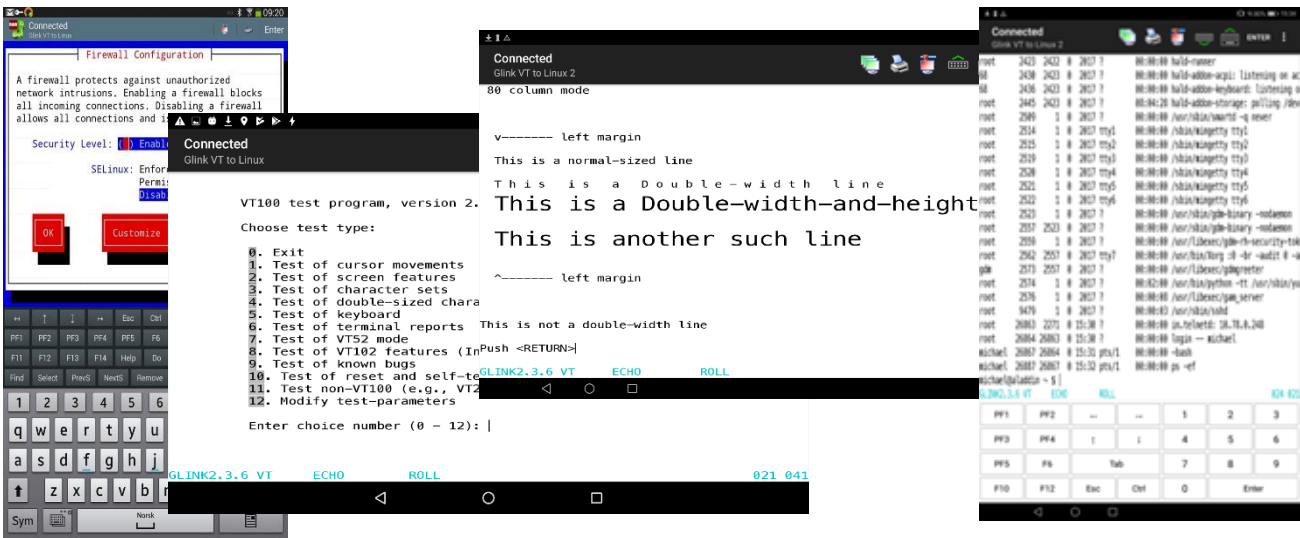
Connected
Glink VT to Linux
09:20
Enter

Firewall Configuration

A firewall protects against unauthorized network intrusions. Enabling a firewall blocks all incoming connections. Disabling a firewall allows all connections and is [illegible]

Security Level: ( ) Enable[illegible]

SELinux: Enfor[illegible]
Permis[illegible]
Disab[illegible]

OK
Customize

Esc Ctrl
PF1 PF2 PF3 PF4 PF5 F6
F11 F12 F13 F14 Help Do
Find Select PrevS NextS Remove
1 2 3 4 5 6
q w e r t y u
a s d f g h j
z x c v b
Sym Norsk

Connected
Glink VT to Linux

VT100 test program, version 2.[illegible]

Choose test type:

0. Exit
1. Test of cursor movements
2. Test of screen features
3. Test of character sets
4. Test of double-sized chara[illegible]
5. Test of keyboard
6. Test of terminal reports
7. Test of VT52 mode
8. Test of VT102 features (In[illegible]
9. Test of known bugs
10. Test of reset and self-te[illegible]
11. Test non-VT100 (e.g., VT2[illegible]
12. Modify test-parameters

Enter choice number (0 - 12):

GLINK2.3.6 VT ECHO ROLL 021 041

Connected
Glink VT to Linux 2
80 column mode

v-------- left margin

This is a normal-sized line

This is a Double-width line
This is a Double-width-and-height
This is another such line

^-------- left margin

This is not a double-width line

Push <RETURN>

GLINK2.3.6 VT ECHO ROLL

Connected
Glink VT to Linux 2
ENTER
root 3423 3422 0 2017 ? 00:00:00 hald-runner
68 3430 3423 0 2017 ? 00:00:00 hald-addon-acpi: listening on ac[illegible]
68 3436 3423 0 2017 ? 00:00:00 hald-addon-keyboard: listening o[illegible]
root 3445 3423 0 2017 ? 00:04:20 hald-addon-storage: polling /dev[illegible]
root 2509 1 0 2017 ? 00:00:00 /usr/sbin/smartd -q never
root 2514 1 0 2017 tty1 00:00:00 /sbin/mingetty tty1
root 2515 1 0 2017 tty2 00:00:00 /sbin/mingetty tty2
root 2519 1 0 2017 tty3 00:00:00 /sbin/mingetty tty3
root 2520 1 0 2017 tty4 00:00:00 /sbin/mingetty tty4
root 2521 1 0 2017 tty5 00:00:00 /sbin/mingetty tty5
root 2522 1 0 2017 tty6 00:00:00 /sbin/mingetty tty6
root 2523 1 0 2017 ? 00:00:00 /usr/sbin/gdm-binary -nodaemon
root 2557 2523 0 2017 ? 00:00:00 /usr/sbin/gdm-binary -nodaemon
root 2559 1 0 2017 ? 00:00:00 /usr/libexec/gdm-rh-security-tok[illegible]
root 2562 2557 0 2017 tty7 00:00:00 /usr/bin/Xorg :0 -br -audit 0 -a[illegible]
gdm 2573 2557 0 2017 ? 00:00:00 /usr/libexec/gdmgreeter
root 2574 1 0 2017 ? 00:02:00 /usr/bin/python -tt /usr/sbin/yu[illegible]
root 2576 1 0 2017 ? 00:00:00 /usr/libexec/gam_server
root 9479 1 0 2017 ? 00:00:03 /usr/sbin/sshd
root 26863 2271 0 15:30 ? 00:00:00 in.telnetd: 10.10.0.240
root 26864 26863 0 15:30 ? 00:00:00 login -- michael
michael 26867 26864 0 15:31 pts/1 00:00:00 -bash
michael 26887 26867 0 15:32 pts/1 00:00:00 ps -ef
michael@aladdin ~ $
GLINK2.3.6 VT ECHO ROLL 024 023
PF1 PF2 1 2 3
PF3 PF4 4 5 6
PF5 F6 Tab 7 8 9
F10 F12 Esc Ctrl 0 Enter